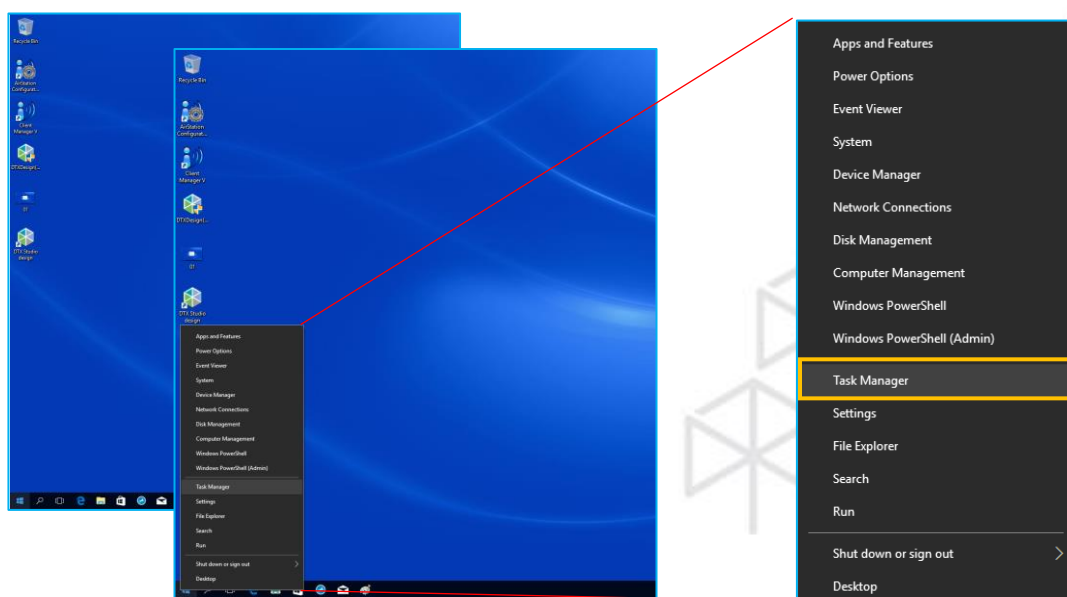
Recycle Bin

AVStation Configurat...

Client Manager V

DTXDesignL...

ST

DTX Studio design

Recycle Bin

AVStation Configurat...

Client Manager V

DTXDesignL...

ST

DTX Studio design

Apps and Features
Power Options
Event Viewer
System
Device Manager
Network Connections
Disk Management
Computer Management
Windows PowerShell
Windows PowerShell (Admin)
Task Manager
Settings
File Explorer
Search
Run
Shut down or sign out
Desktop

Apps and Features
Power Options
Event Viewer
System
Device Manager
Network Connections
Disk Management
Computer Management
Windows PowerShell
Windows PowerShell (Admin)
Task Manager
Settings
File Explorer
Search
Run
Shut down or sign out
Desktop